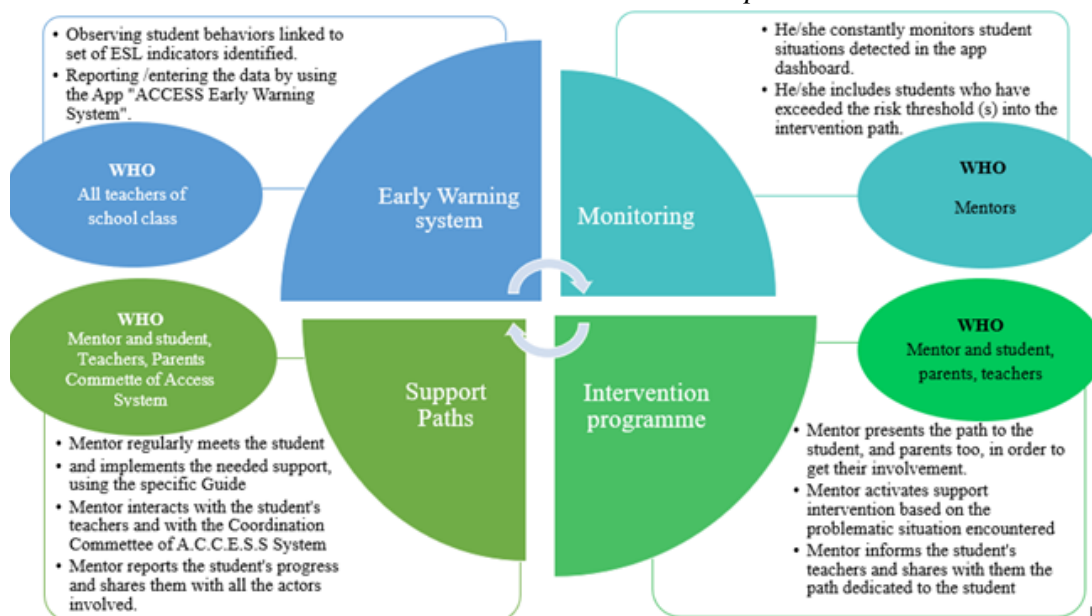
• Observing student behaviors linked to set of ESL indicators identified.
• Reporting /entering the data by using the App "ACCESS Early Warning System".

WHO
All teachers of school class

Early Warning system

• He/she constantly monitors student situations detected in the app dashboard.
• He/she includes students who have exceeded the risk threshold (s) into the intervention path.

Monitoring

WHO
Mentors

WHO
Mentor and student, Teachers, Parents Commette of Access System

Support Paths

Intervention programme

WHO
Mentor and student, parents, teachers

• Mentor regularly meets the student
• and implements the needed support, using the specific Guide
• Mentor interacts with the student's teachers and with the Coordination Commettee of A.C.C.E.S.S System
• Mentor reports the student's progress and shares them with all the actors involved.

• Mentor presents the path to the student, and parents too, in order to get their involvement.
• Mentor activates support intervention based on the problematic situation encountered
• Mentor informs the student's teachers and shares with them the path dedicated to the student